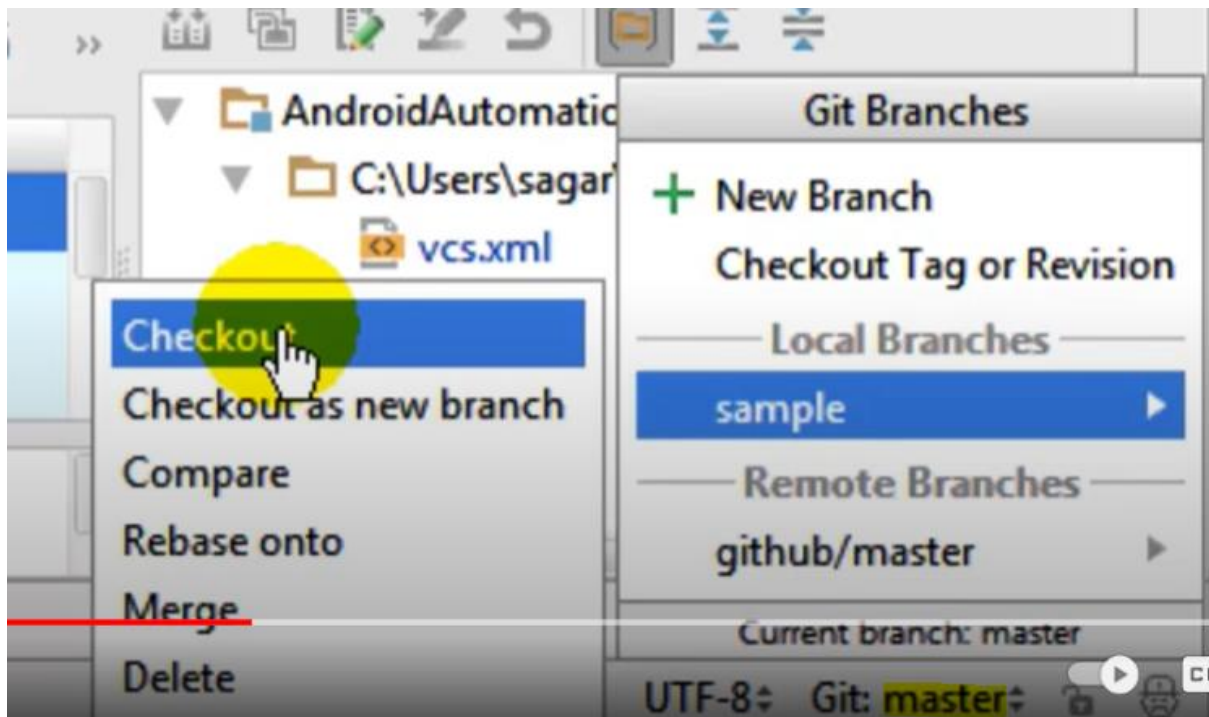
AndroidAutomatic
C:\Users\sagar
vcs.xml
Git Branches
+ New Branch
Checkout Tag or Revision
Local Branches
sample
Remote Branches
github/master
Current branch: master
Checkout
Checkout as new branch
Compare
Rebase onto
Merge
Delete
UTF-8
Git: master